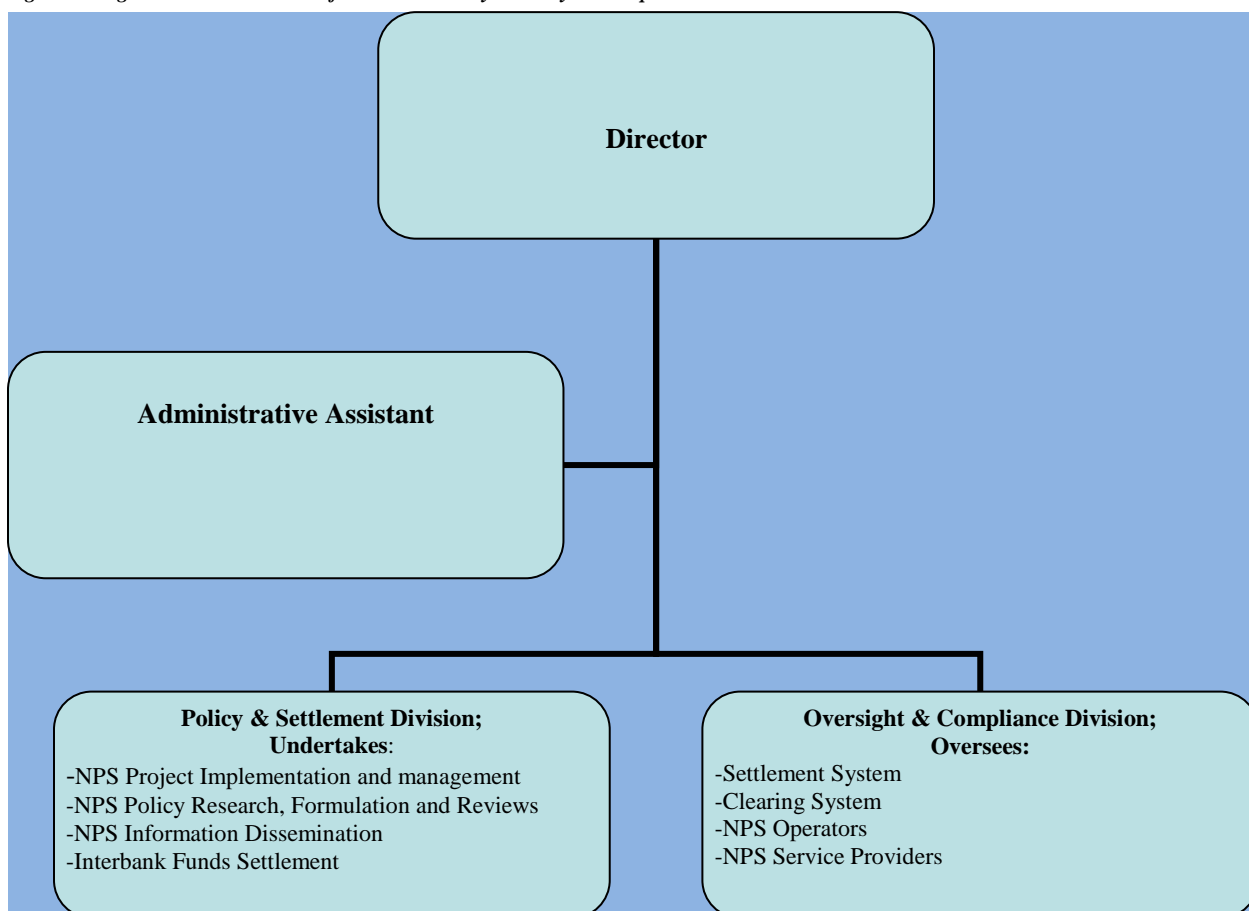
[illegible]

**Director**

**Administrative Assistant**

**Policy & Settlement Division;
Undertakes**:
-NPS Project Implementation and management
-NPS Policy Research, Formulation and Reviews
-NPS Information Dissemination
-Interbank Funds Settlement

**Oversight & Compliance Division;
Oversees:**
-Settlement System
-Clearing System
-NPS Operators
-NPS Service Providers